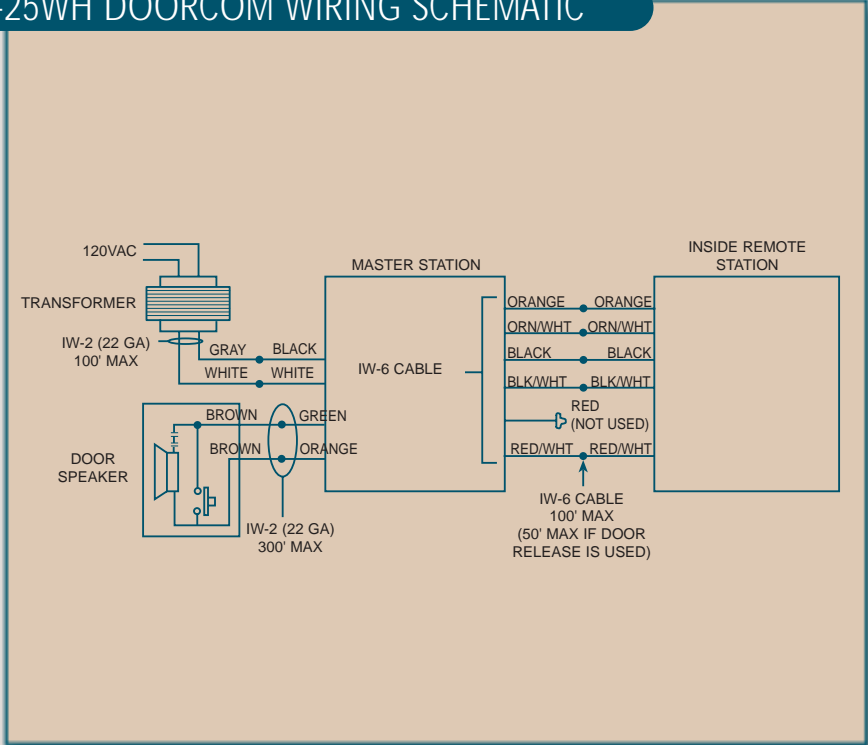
-25WH DOORCOM WIRING SCHEMATIC

120VAC

TRANSFORMER

IW-2 (22 GA) 100' MAX

GRAY BLACK

WHITE WHITE

MASTER STATION

IW-6 CABLE

INSIDE REMOTE STATION

ORANGE ORANGE

ORN/WHT ORN/WHT

BLACK BLACK

BLK/WHT BLK/WHT

RED (NOT USED)

RED/WHT RED/WHT

BROWN GREEN

BROWN ORANGE

DOOR SPEAKER

IW-2 (22 GA) 300' MAX

IW-6 CABLE 100' MAX (50' MAX IF DOOR RELEASE IS USED)